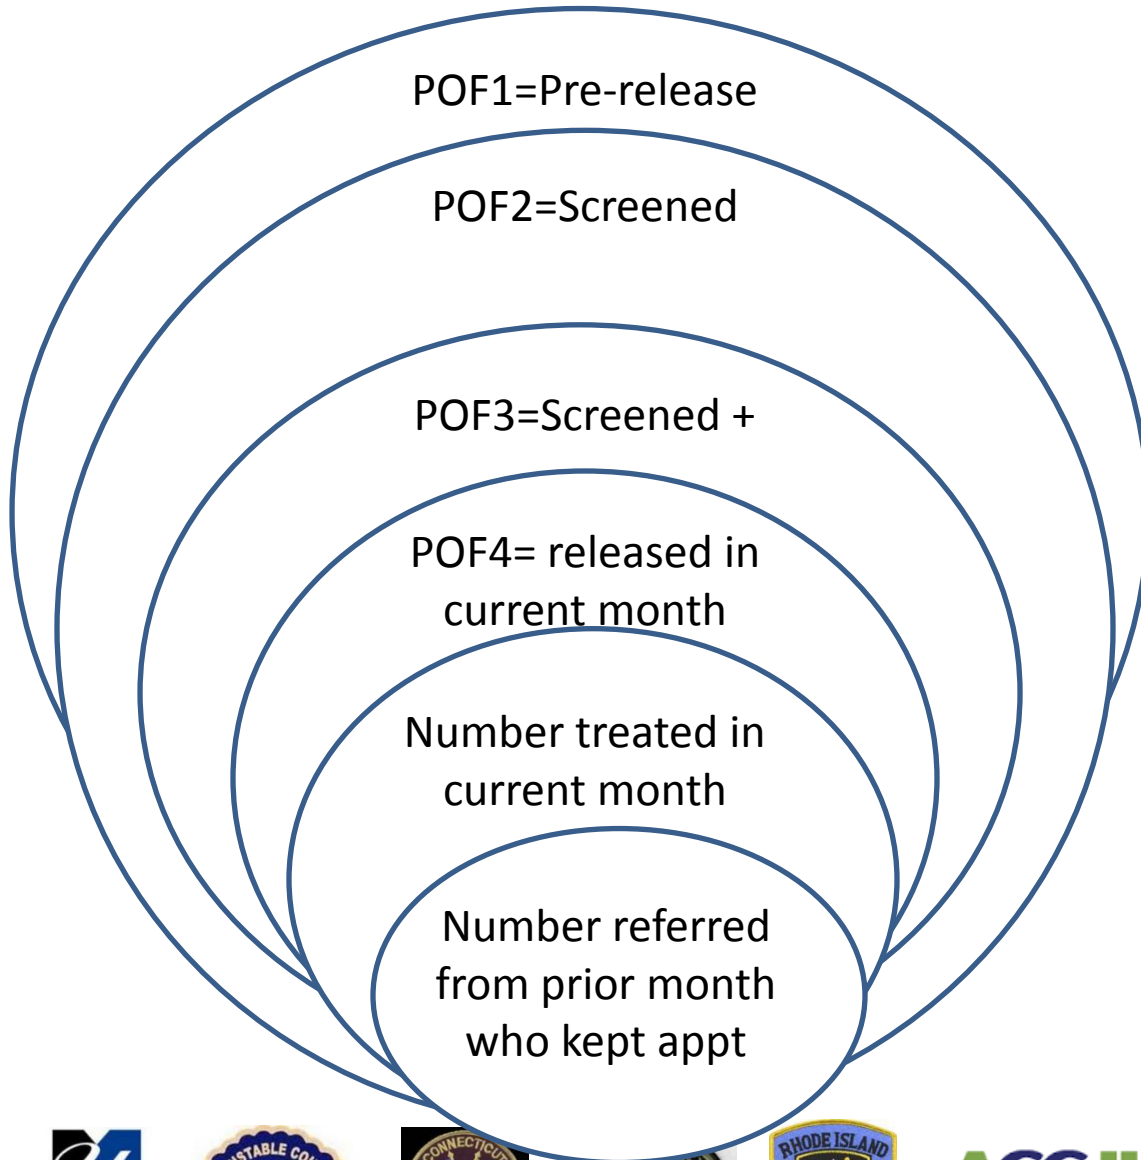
POF1=Pre-release

POF2=Screened

POF3=Screened +

POF4= released in current month

Number treated in current month

Number referred from prior month who kept appt

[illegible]STABLE CO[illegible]

CONNECTICUT

RHODE ISLAND

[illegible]